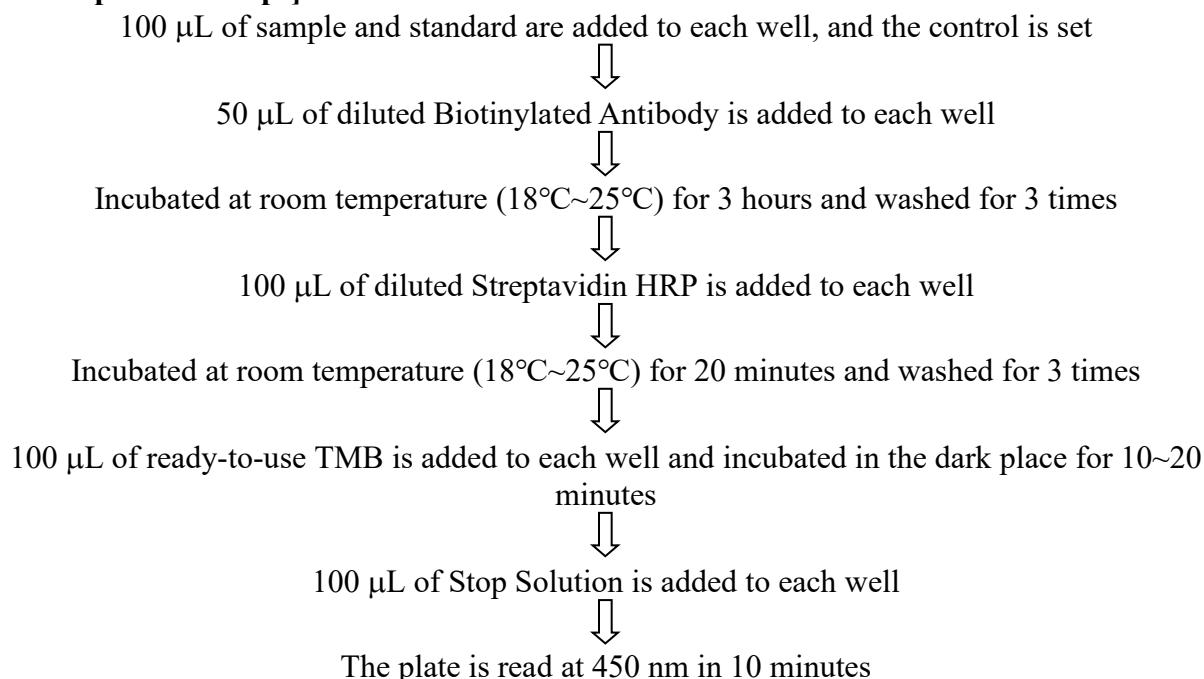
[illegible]

100 μL of sample and standard are added to each well, and the control is set

50 μL of diluted Biotinylated Antibody is added to each well

Incubated at room temperature (18℃~25℃) for 3 hours and washed for 3 times

100 μL of diluted Streptavidin HRP is added to each well

Incubated at room temperature (18℃~25℃) for 20 minutes and washed for 3 times

100 μL of ready-to-use TMB is added to each well and incubated in the dark place for 10~20 minutes

100 μL of Stop Solution is added to each well

The plate is read at 450 nm in 10 minutes